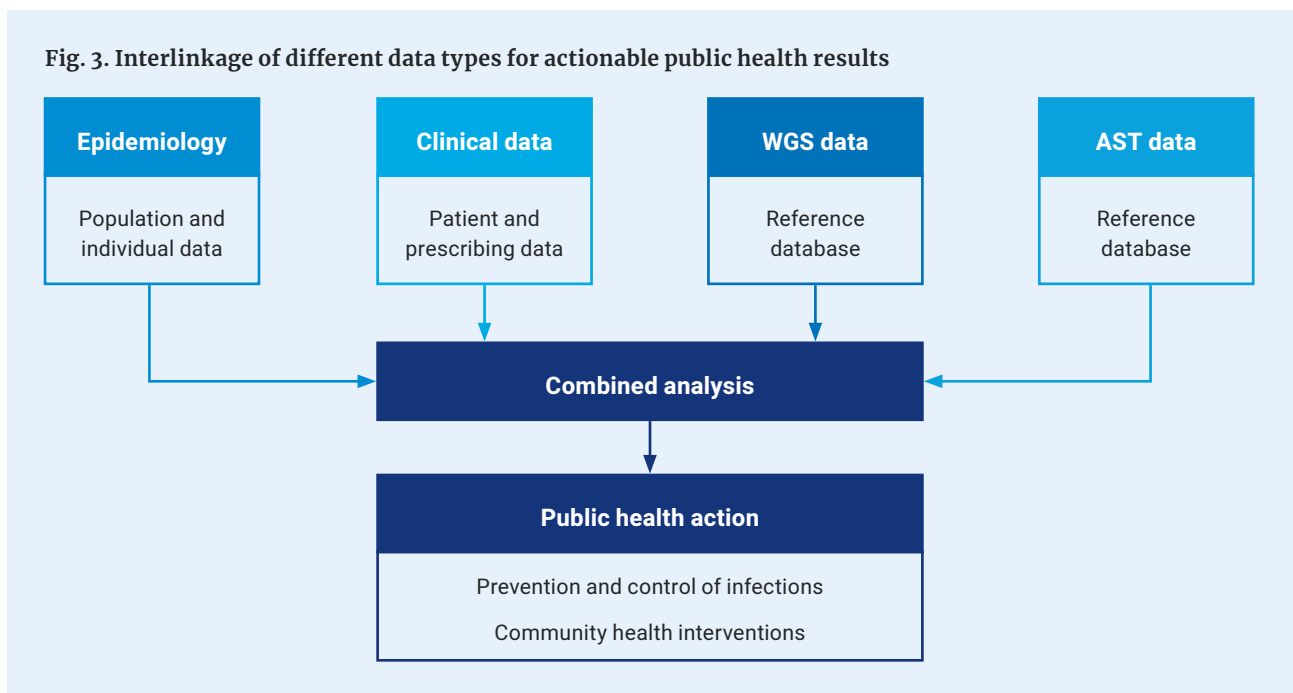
Fig. 3. Interlinkage of different data types for actionable public health results

Epidemiology

Population and individual data

Clinical data

Patient and prescribing data

WGS data

Reference database

AST data

Reference database

Combined analysis

Public health action

Prevention and control of infections

Community health interventions